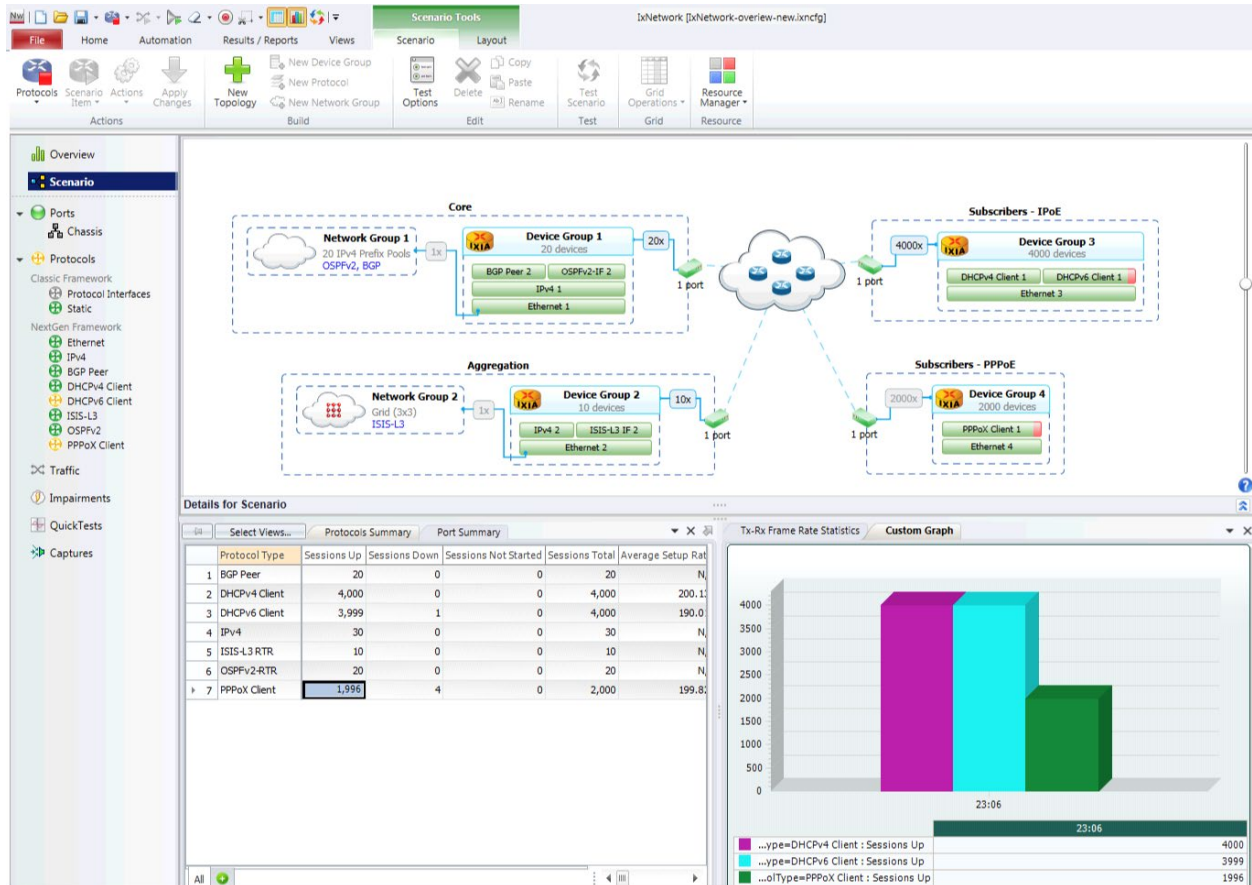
Scenario Tools

IxNetwork [IxNetwork-overview-new.ixncfg]

File Home Automation Results / Reports Views Scenario Layout

Protocols Scenario Item Actions Apply Changes
Actions

New Topology New Device Group New Protocol New Network Group
Build

Test Options Delete Copy Paste Rename
Edit

Test Scenario
Test

Grid Operations
Grid

Resource Manager
Resource

Overview
Scenario
Ports
Chassis
Protocols
Classic Framework
Protocol Interfaces
Static
NextGen Framework
Ethernet
IPv4
BGP Peer
DHCPv4 Client
DHCPv6 Client
ISIS-L3
OSPFv2
PPPoX Client
Traffic
Impairments
QuickTests
Captures

Core
Network Group 1
20 IPv4 Prefix Pools
OSPFv2, BGP
1x
Device Group 1
20 devices
BGP Peer 2
OSPFv2-IF 2
IPv4 1
Ethernet 1
20x
1 port

Subscribers - IPoE
4000x
Device Group 3
4000 devices
DHCPv4 Client 1
DHCPv6 Client 1
Ethernet 3
1 port

Aggregation
Network Group 2
Grid (3x3)
ISIS-L3
1x
Device Group 2
10 devices
IPv4 2
ISIS-L3 IF 2
Ethernet 2
10x
1 port

Subscribers - PPPoE
2000x
Device Group 4
2000 devices
PPPoX Client 1
Ethernet 4
1 port

Details for Scenario

Select Views... Protocols Summary Port Summary

| | Protocol Type | Sessions Up | Sessions Down | Sessions Not Started | Sessions Total | Average Setup Rat |
|---|---|---|---|---|---|---|
| 1 | BGP Peer | 20 | 0 | 0 | 20 | N |
| 2 | DHCPv4 Client | 4,000 | 0 | 0 | 4,000 | 200.1 |
| 3 | DHCPv6 Client | 3,999 | 1 | 0 | 4,000 | 190.0 |
| 4 | IPv4 | 30 | 0 | 0 | 30 | N |
| 5 | ISIS-L3 RTR | 10 | 0 | 0 | 10 | N |
| 6 | OSPFv2-RTR | 20 | 0 | 0 | 20 | N |
| 7 | PPPoX Client | 1,996 | 4 | 0 | 2,000 | 199.8 |

All

Tx-Rx Frame Rate Statistics Custom Graph

4000
3500
3000
2500
2000
1500
1000
500
0
23:06

| | 23:06 |
|---|---|
| ...ype=DHCPv4 Client : Sessions Up | 4000 |
| ...ype=DHCPv6 Client : Sessions Up | 3999 |
| ...olType=PPPoX Client : Sessions Up | 1996 |